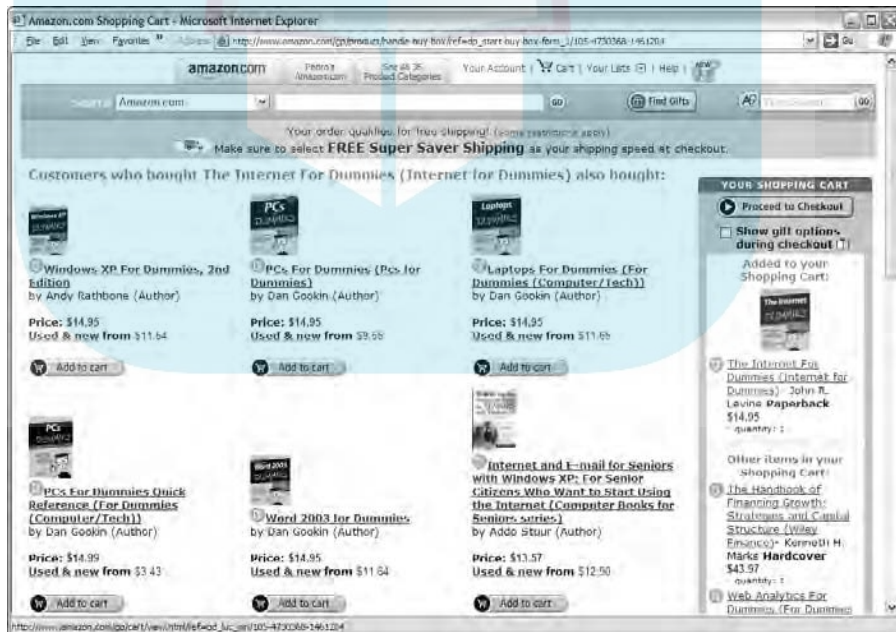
Amazon.com Shopping Cart - Microsoft Internet Explorer

File Edit View Favorites » Address http://www.amazon.com/gp/product/handle-buy-box/ref=dp_start-buy-box-form_1/105-4730368-1461204 Go

amazon.com Today's Amazon.com See all 35 Product Categories Your Account | Cart | Your Lists | Help | NEW

Search Amazon.com GO Find Gifts A9 Web Search GO

Your order qualifies for free shipping! (some restrictions apply)
Make sure to select FREE Super Saver Shipping as your shipping speed at checkout.

Customers who bought The Internet For Dummies (Internet for Dummies) also bought:

Windows XP For Dummies, 2nd Edition
by Andy Rathbone (Author)
Price: $14.95
Used & new from $11.64
Add to cart

PCs For Dummies (Pcs for Dummies)
by Dan Gookin (Author)
Price: $14.95
Used & new from $9.68
Add to cart

Laptops For Dummies (For Dummies (Computer/Tech))
by Dan Gookin (Author)
Price: $14.95
Used & new from $11.65
Add to cart

PCs For Dummies Quick Reference (For Dummies (Computer/Tech))
by Dan Gookin (Author)
Price: $14.99
Used & new from $3.43
Add to cart

Word 2003 for Dummies
by Dan Gookin (Author)
Price: $14.95
Used & new from $11.64
Add to cart

Internet and E-mail for Seniors with Windows XP: For Senior Citizens Who Want to Start Using the Internet (Computer Books for Seniors series)
by Addo Stuur (Author)
Price: $13.57
Used & new from $12.50
Add to cart

YOUR SHOPPING CART
Proceed to Checkout
Show gift options during checkout
Added to your Shopping Cart:
The Internet For Dummies (Internet for Dummies) John R. Levine Paperback
$14.95
quantity: 1
Other items in your Shopping Cart:
The Handbook of Financing Growth: Strategies and Capital Structure (Wiley Finance) Kenneth H. Marks Hardcover
$43.97
quantity: 1
Web Analytics For Dummies (For Dummies

http://www.amazon.com/gp/cart/view.html/ref=pd_luc_sim/105-4730368-1461204